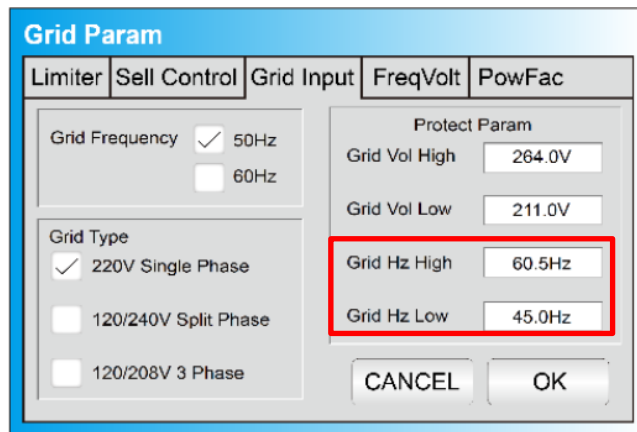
Grid Param

Limiter | Sell Control | Grid Input | FreqVolt | PowFac

Grid Frequency ✓ 50Hz
60Hz

Grid Type
✓ 220V Single Phase
120/240V Split Phase
120/208V 3 Phase

Protect Param
Grid Vol High 264.0V
Grid Vol Low 211.0V
Grid Hz High 60.5Hz
Grid Hz Low 45.0Hz

CANCEL
OK